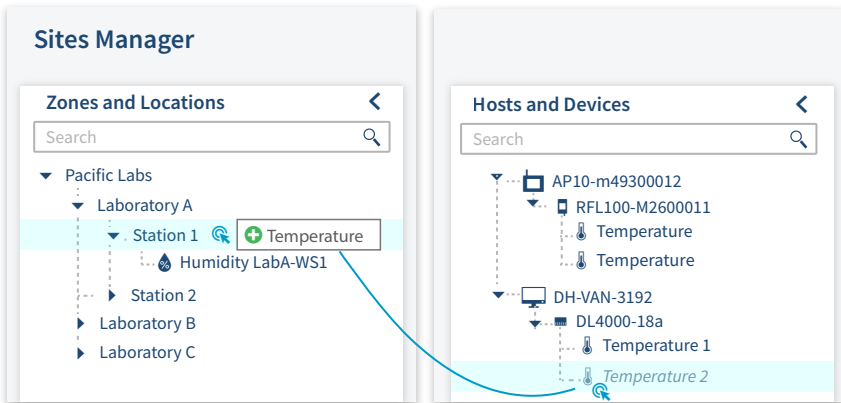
Sites Manager

Zones and Locations

Search

Pacific Labs
Laboratory A
Station 1
Temperature
Humidity LabA-WS1
Station 2
Laboratory B
Laboratory C

Hosts and Devices

Search

AP10-m49300012
RFL100-M2600011
Temperature
Temperature
DH-VAN-3192
DL4000-18a
Temperature 1
Temperature 2